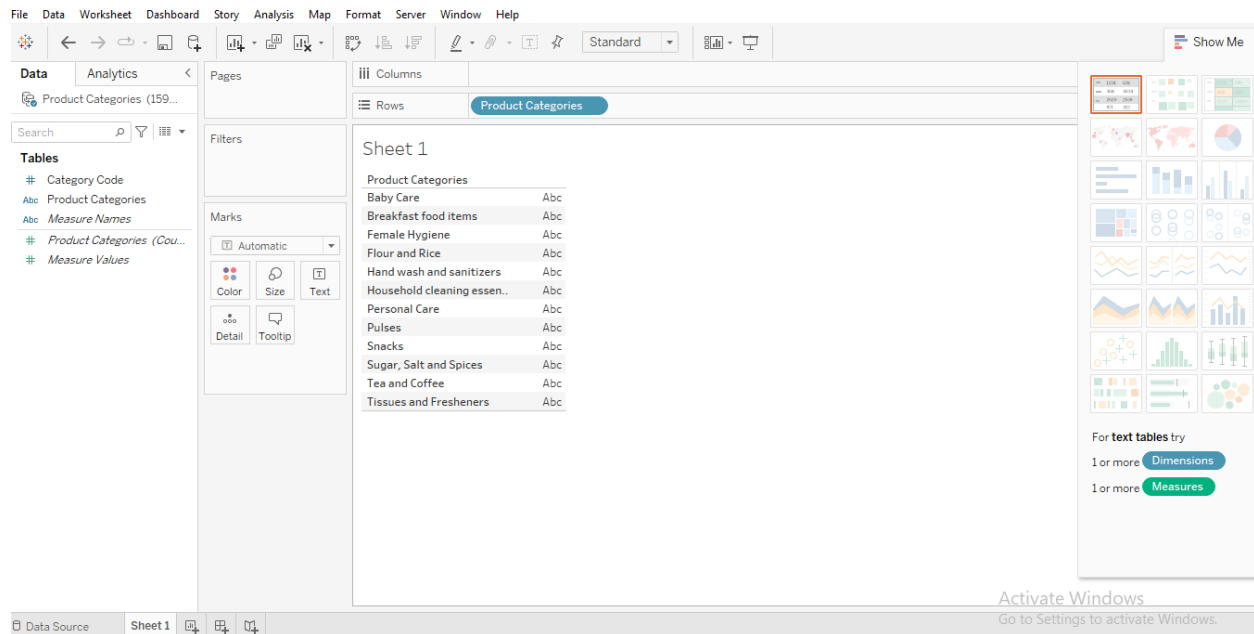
File Data Worksheet Dashboard Story Analysis Map Format Server Window Help

Standard

Show Me

Data Analytics

Product Categories (159...

Search

Tables

Category Code
Product Categories
Measure Names
Product Categories (Cou...
Measure Values

Pages

Filters

Marks

Automatic

Color Size Text

Detail Tooltip

Columns

Rows Product Categories

Sheet 1

| Product Categories | |
|---|---|
| Baby Care | Abc |
| Breakfast food items | Abc |
| Female Hygiene | Abc |
| Flour and Rice | Abc |
| Hand wash and sanitizers | Abc |
| Household cleaning essen.. | Abc |
| Personal Care | Abc |
| Pulses | Abc |
| Snacks | Abc |
| Sugar, Salt and Spices | Abc |
| Tea and Coffee | Abc |
| Tissues and Fresheners | Abc |

For text tables try

1 or more Dimensions

1 or more Measures

Activate Windows
Go to Settings to activate Windows.

Data Source Sheet 1